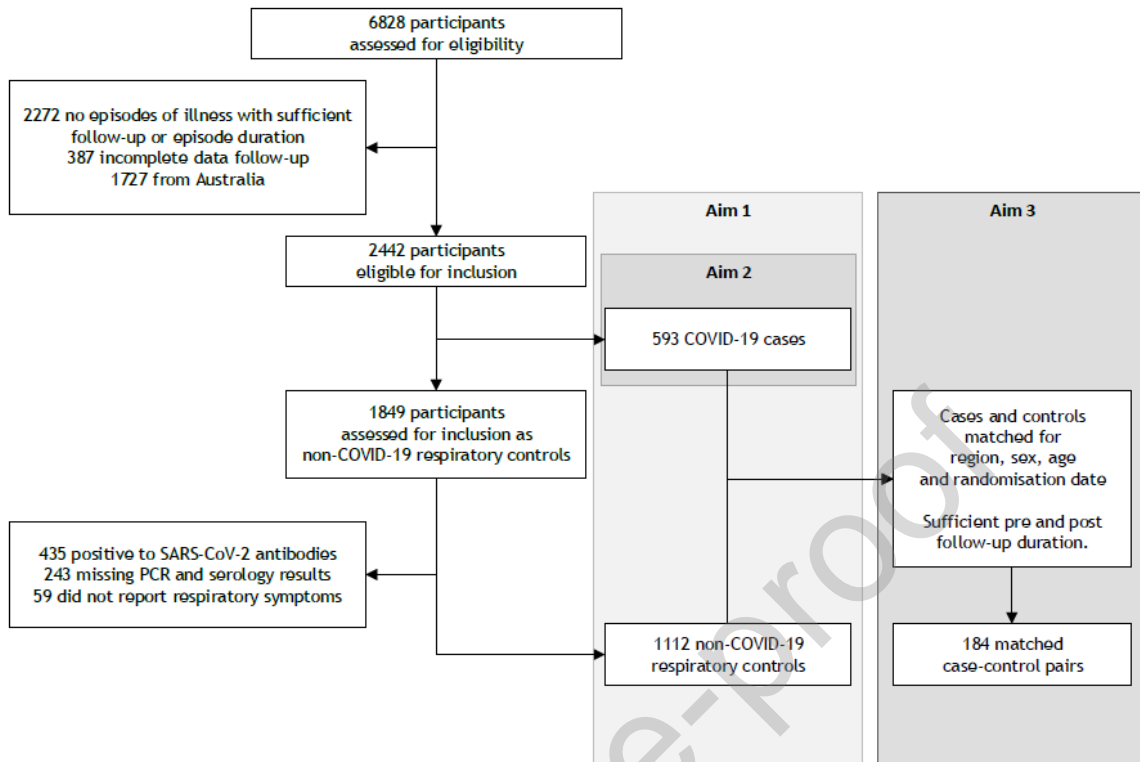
6828 participants
assessed for eligibility

2272 no episodes of illness with sufficient follow-up or episode duration
387 incomplete data follow-up
1727 from Australia

2442 participants
eligible for inclusion

1849 participants
assessed for inclusion as
non-COVID-19 respiratory controls

435 positive to SARS-CoV-2 antibodies
243 missing PCR and serology results
59 did not report respiratory symptoms

Aim 1

Aim 2

593 COVID-19 cases

1112 non-COVID-19
respiratory controls

Aim 3

Cases and controls
matched for
region, sex, age
and randomisation date

Sufficient pre and post
follow-up duration.

184 matched
case-control pairs

e-proof